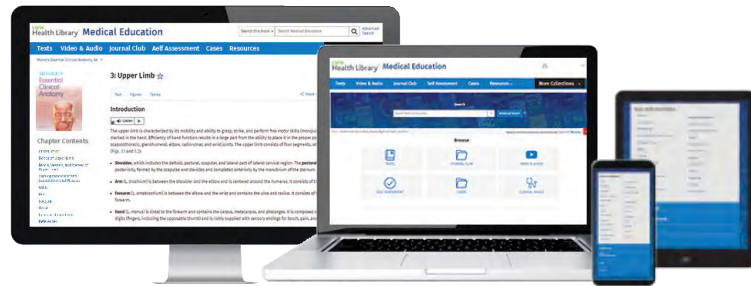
Health Library Medical Education

Search this book | Search Medical Education | Advanced Search

Texts | Video & Audio | Journal Club | Self Assessment | Cases | Resources

Essential Clinical Anatomy

Chapter Contents

3: Upper Limb

Text | Figures | Tables

Introduction

Listen

The upper limb is characterized by its mobility and ability to grasp, strike, and perform fine motor skills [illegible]

Shoulder, which includes the deltoid, pectoral, scapular, and lateral part of lateral cervical region. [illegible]

Arm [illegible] between the shoulder and the elbow and is centered around the humerus. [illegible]

Forearm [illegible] between the elbow and the wrist and contains the ulna and radius. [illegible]

Hand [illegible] distal to the forearm and contains the carpus, metacarpus, and phalanges. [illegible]

Health Library Medical Education

Texts | Video & Audio | Journal Club | Self Assessment | Cases | Resources

More Collections

Browse

TEXTS | JOURNAL CLUB | VIDEO & AUDIO

SELF ASSESSMENT | CASES | CLINICAL SKILLS